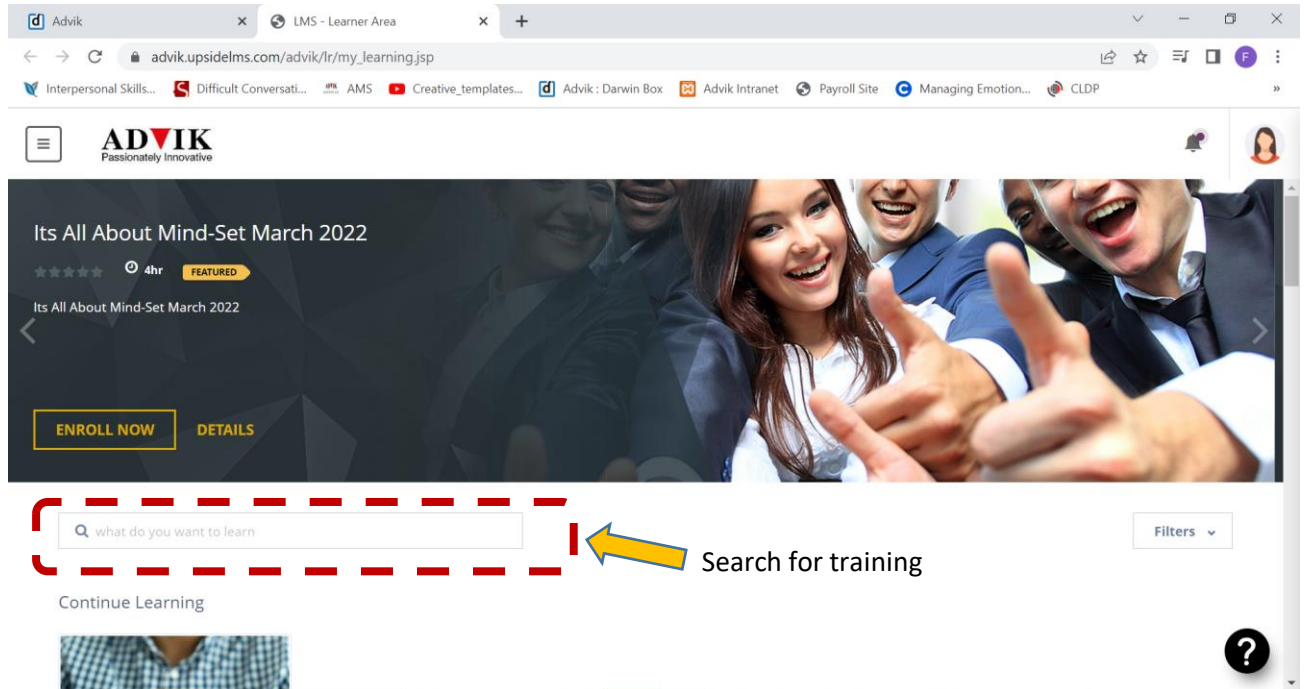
Advik
LMS - Learner Area
advik.upsidelms.com/advik/lr/my_learning.jsp
Interpersonal Skills... Difficult Conversati... AMS Creative_templates... Advik : Darwin Box Advik Intranet Payroll Site Managing Emotion... CLDP

ADVIK
Passionately Innovative

Its All About Mind-Set March 2022
4hr FEATURED
Its All About Mind-Set March 2022

ENROLL NOW DETAILS

what do you want to learn
Filters
Search for training

Continue Learning